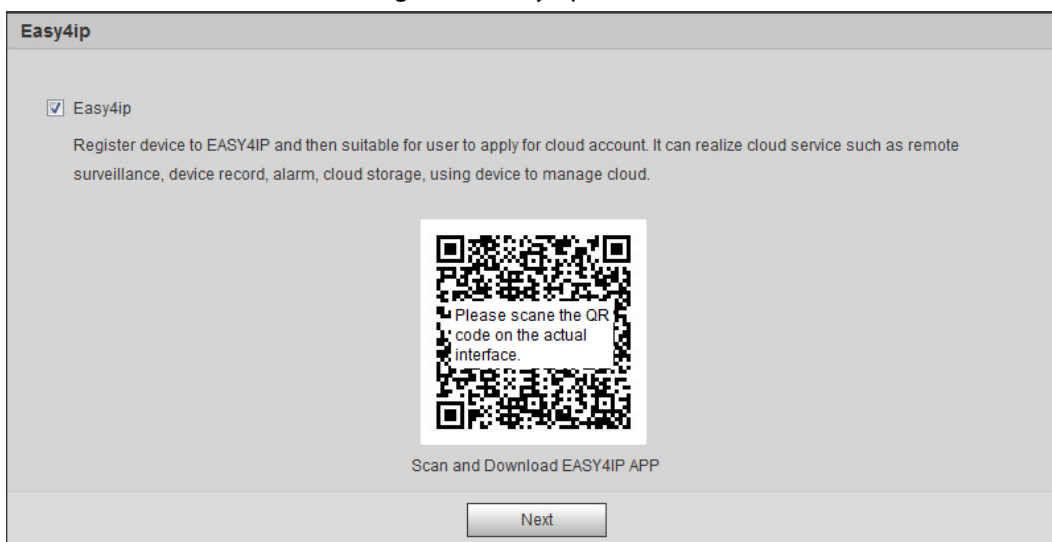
Easy4ip

Easy4ip

Register device to EASY4IP and then suitable for user to apply for cloud account. It can realize cloud service such as remote surveillance, device record, alarm, cloud storage, using device to manage cloud.

Please scane the QR code on the actual interface.

Scan and Download EASY4IP APP

Next